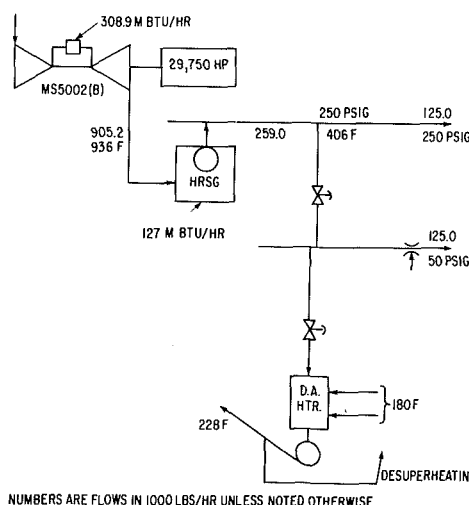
308.9 M BTU/HR

29,750 HP

MS5002(B)

905.2
936 F

250 PSIG

259.0

406 F

125.0
250 PSIG

HRSG

127 M BTU/HR

125.0
50 PSIG

D.A.
HTR.

180 F

228 F

DESUPERHEATIN

NUMBERS ARE FLOWS IN 1000 LBS/HR UNLESS NOTED OTHERWISE